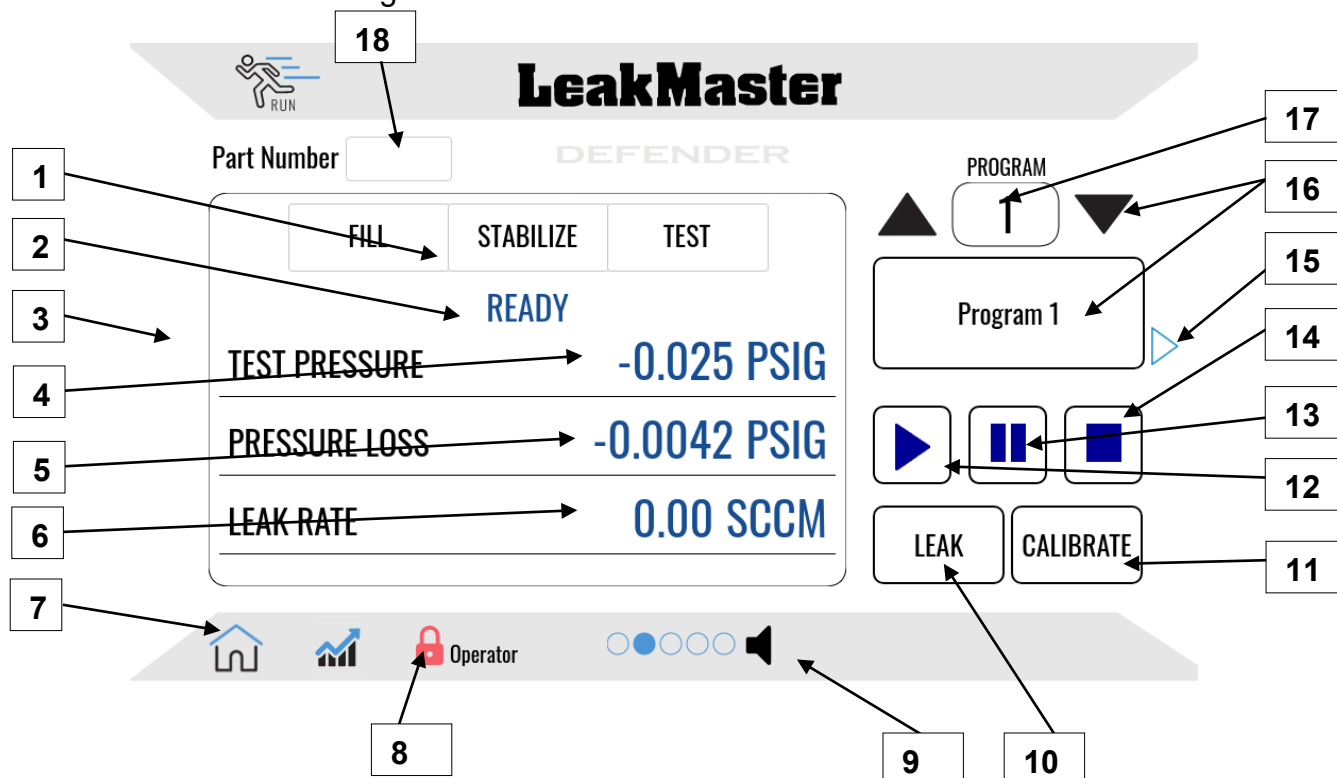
18

RUN

LeakMaster

Part Number

DEFENDER

17

PROGRAM

1

16

1

FILL

STABILIZE

TEST

2

15

READY

Program 1

3

TEST PRESSURE

-0.025 PSIG

14

4

PRESSURE LOSS

-0.0042 PSIG

13

5

12

LEAK RATE

0.00 SCCM

6

LEAK

CALIBRATE

11

7

Operator

8

9

10